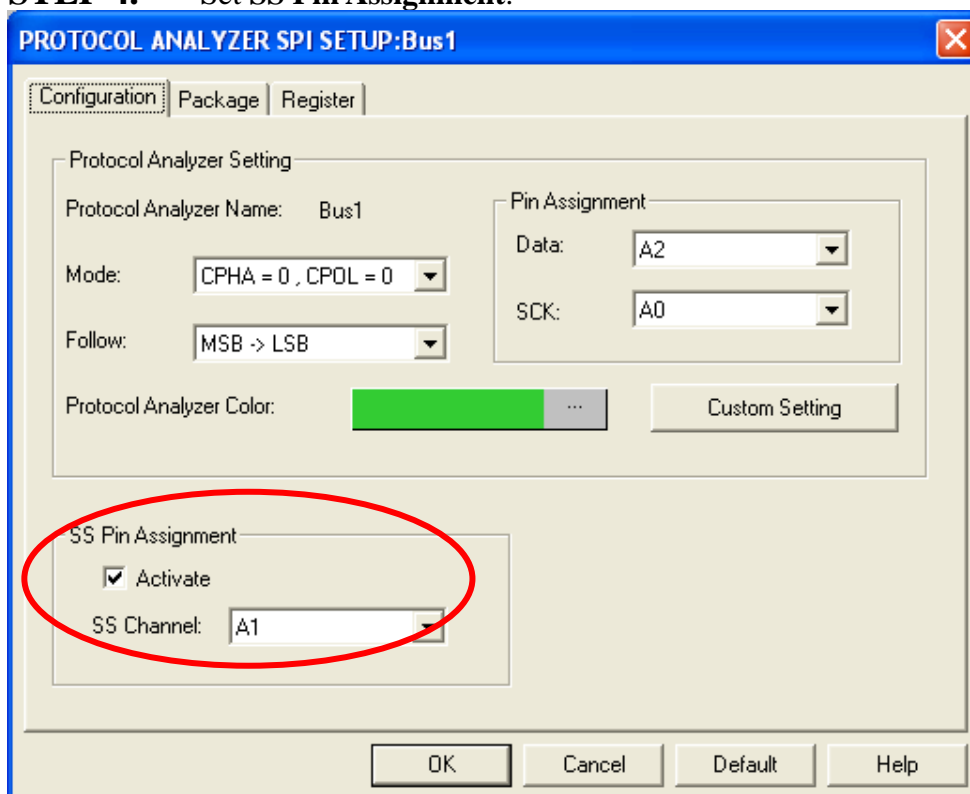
STEP 4. Set SS Pin Assignment.

PROTOCOL ANALYZER SPI SETUP:Bus1

Configuration | Package | Register

Protocol Analyzer Setting

Protocol Analyzer Name: Bus1

Mode: CPHA = 0 , CPOL = 0

Follow: MSB -> LSB

Pin Assignment

Data: A2

SCK: A0

Protocol Analyzer Color: ...

Custom Setting

SS Pin Assignment

Activate

SS Channel: A1

OK | Cancel | Default | Help